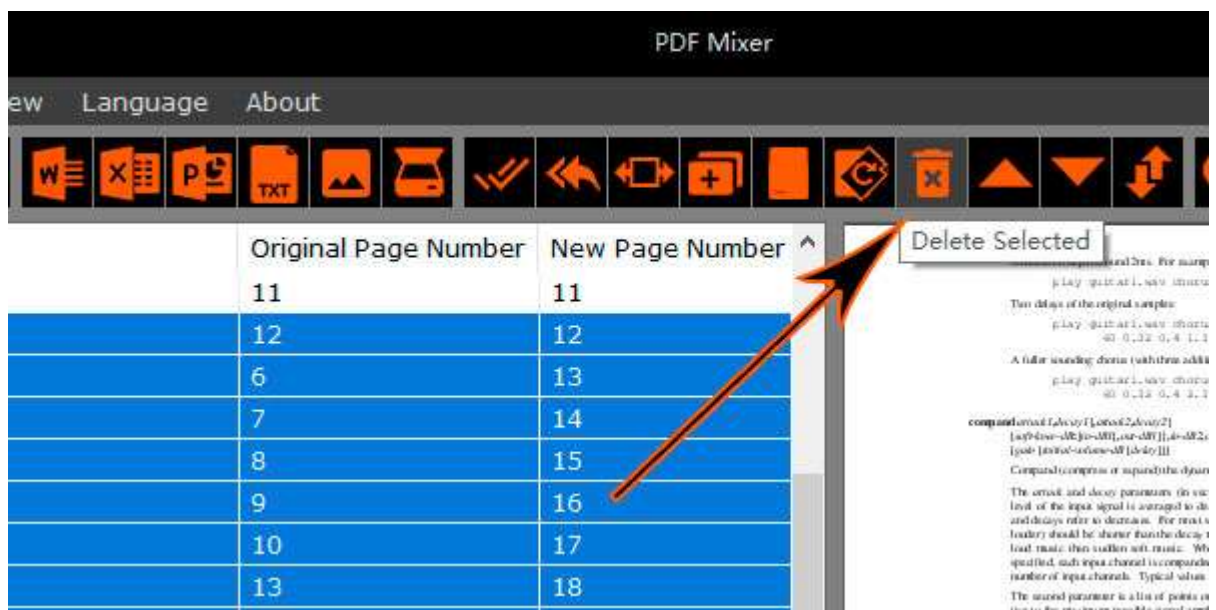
PDF Mixer

ew Language About

TXT

Delete Selected

| Original Page Number | New Page Number |
|---|---|
| 11 | 11 |
| 12 | 12 |
| 6 | 13 |
| 7 | 14 |
| 8 | 15 |
| 9 | 16 |
| 10 | 17 |
| 13 | 18 |

Two delays of the original samples:

A fuller sounding chorus (with three addi

compand attack1,decay1[,attack2,decay2]

Compand (compress or expand) the dynam

The attack and decay parameters (in sec level of the input signal is averaged to de and decays refer to decreases. For most loudness should be shorter than the decay loud music then sudden soft music. Wh specified, each input channel is compande number of input channels. Typical values

The second parameter is a list of points